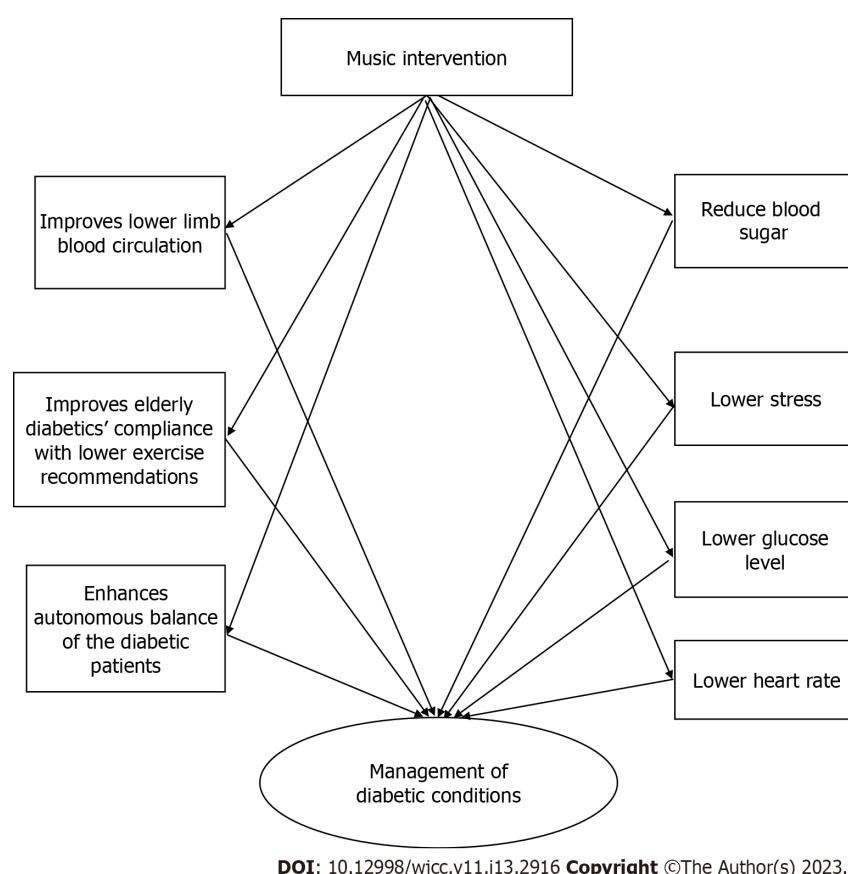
Music intervention

Improves lower limb blood circulation

Improves elderly diabetics' compliance with lower exercise recommendations

Enhances autonomous balance of the diabetic patients

Reduce blood sugar

Lower stress

Lower glucose level

Lower heart rate

Management of diabetic conditions

**DOI**: 10.12998/wjcc.v11.i13.2916 **Copyright** ©The Author(s) 2023.